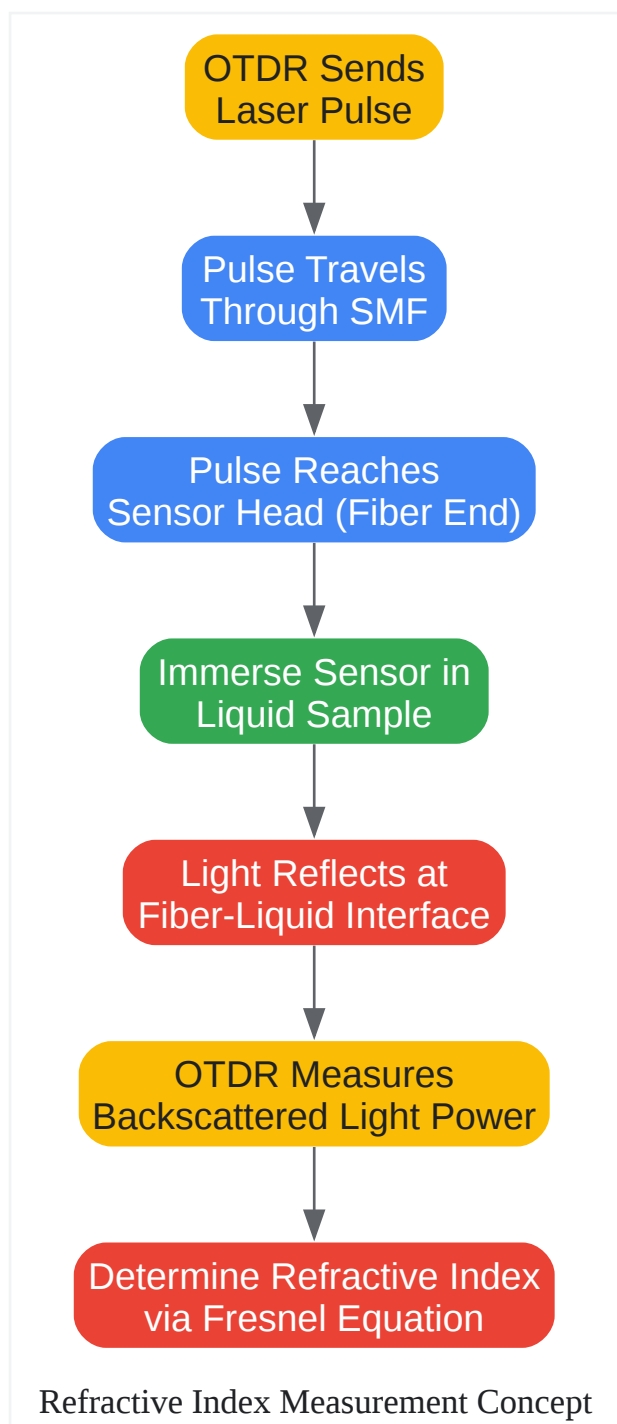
OTDR Sends Laser Pulse

Pulse Travels Through SMF

Pulse Reaches Sensor Head (Fiber End)

Immerse Sensor in Liquid Sample

Light Reflects at Fiber-Liquid Interface

OTDR Measures Backscattered Light Power

Determine Refractive Index via Fresnel Equation

Refractive Index Measurement Concept